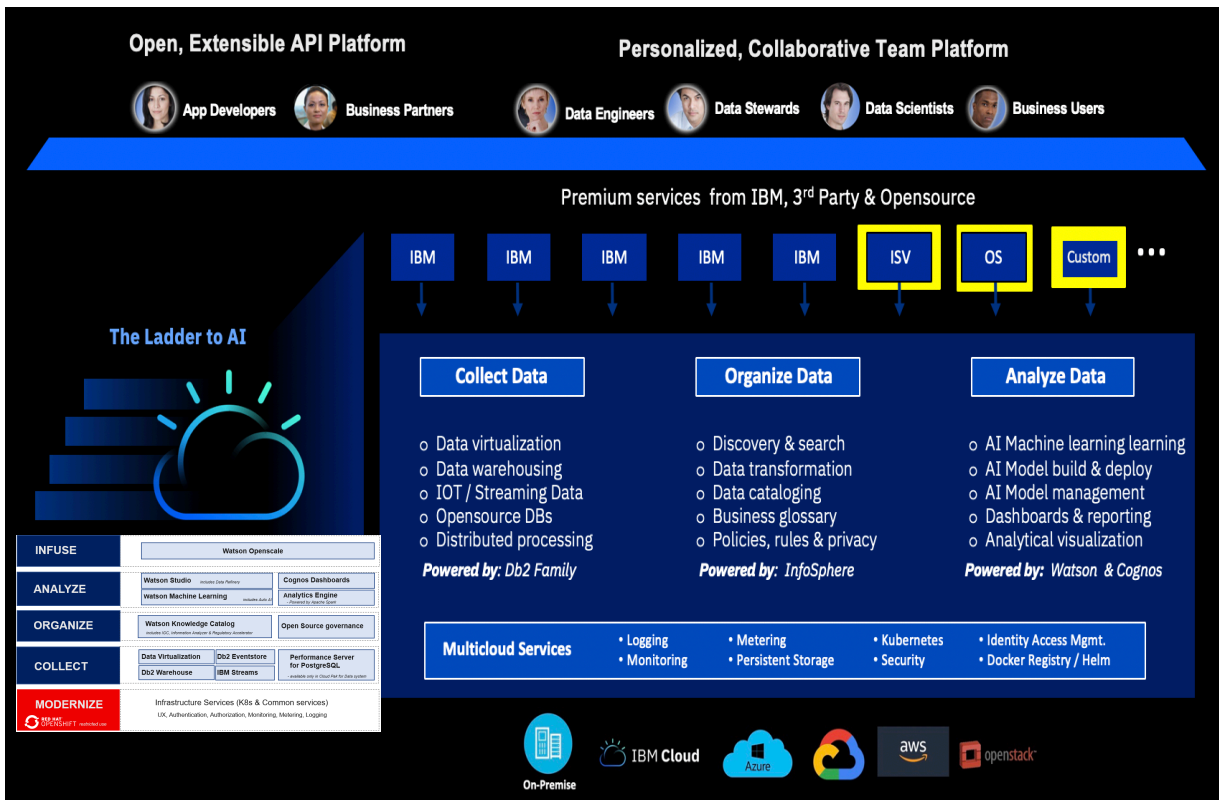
Open, Extensible API Platform

App Developers  Business Partners

Personalized, Collaborative Team Platform

Data Engineers  Data Stewards  Data Scientists  Business Users

Premium services from IBM, 3$^{rd}$ Party & Opensource

IBM  IBM  IBM  IBM  IBM  ISV  OS  Custom  •••

The Ladder to AI

Collect Data

o Data virtualization
o Data warehousing
o IOT / Streaming Data
o Opensource DBs
o Distributed processing

Powered by: Db2 Family

Organize Data

o Discovery & search
o Data transformation
o Data cataloging
o Business glossary
o Policies, rules & privacy

Powered by: InfoSphere

Analyze Data

o AI Machine learning learning
o AI Model build & deploy
o AI Model management
o Dashboards & reporting
o Analytical visualization

Powered by: Watson & Cognos

Multicloud Services

• Logging
• Monitoring
• Metering
• Persistent Storage
• Kubernetes
• Security
• Identity Access Mgmt.
• Docker Registry / Helm

| INFUSE | Watson Openscale | |
|---|---|---|
| ANALYZE | Watson Studio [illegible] / Watson Machine Learning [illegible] | Cognos Dashboards / Analytics Engine - Powered by Apache Spark |
| ORGANIZE | Watson Knowledge Catalog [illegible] | Open Source governance |
| COLLECT | Data Virtualization / Db2 Eventstore / Db2 Warehouse / IBM Streams | Performance Server for PostgreSQL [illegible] |
| MODERNIZE RED HAT OPENSHIFT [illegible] | Infrastructure Services (K8s & Common services) UX, Authentication, Authorization, Monitoring, Metering, Logging | |

On-Premise  IBM Cloud  Azure  aws  openstack